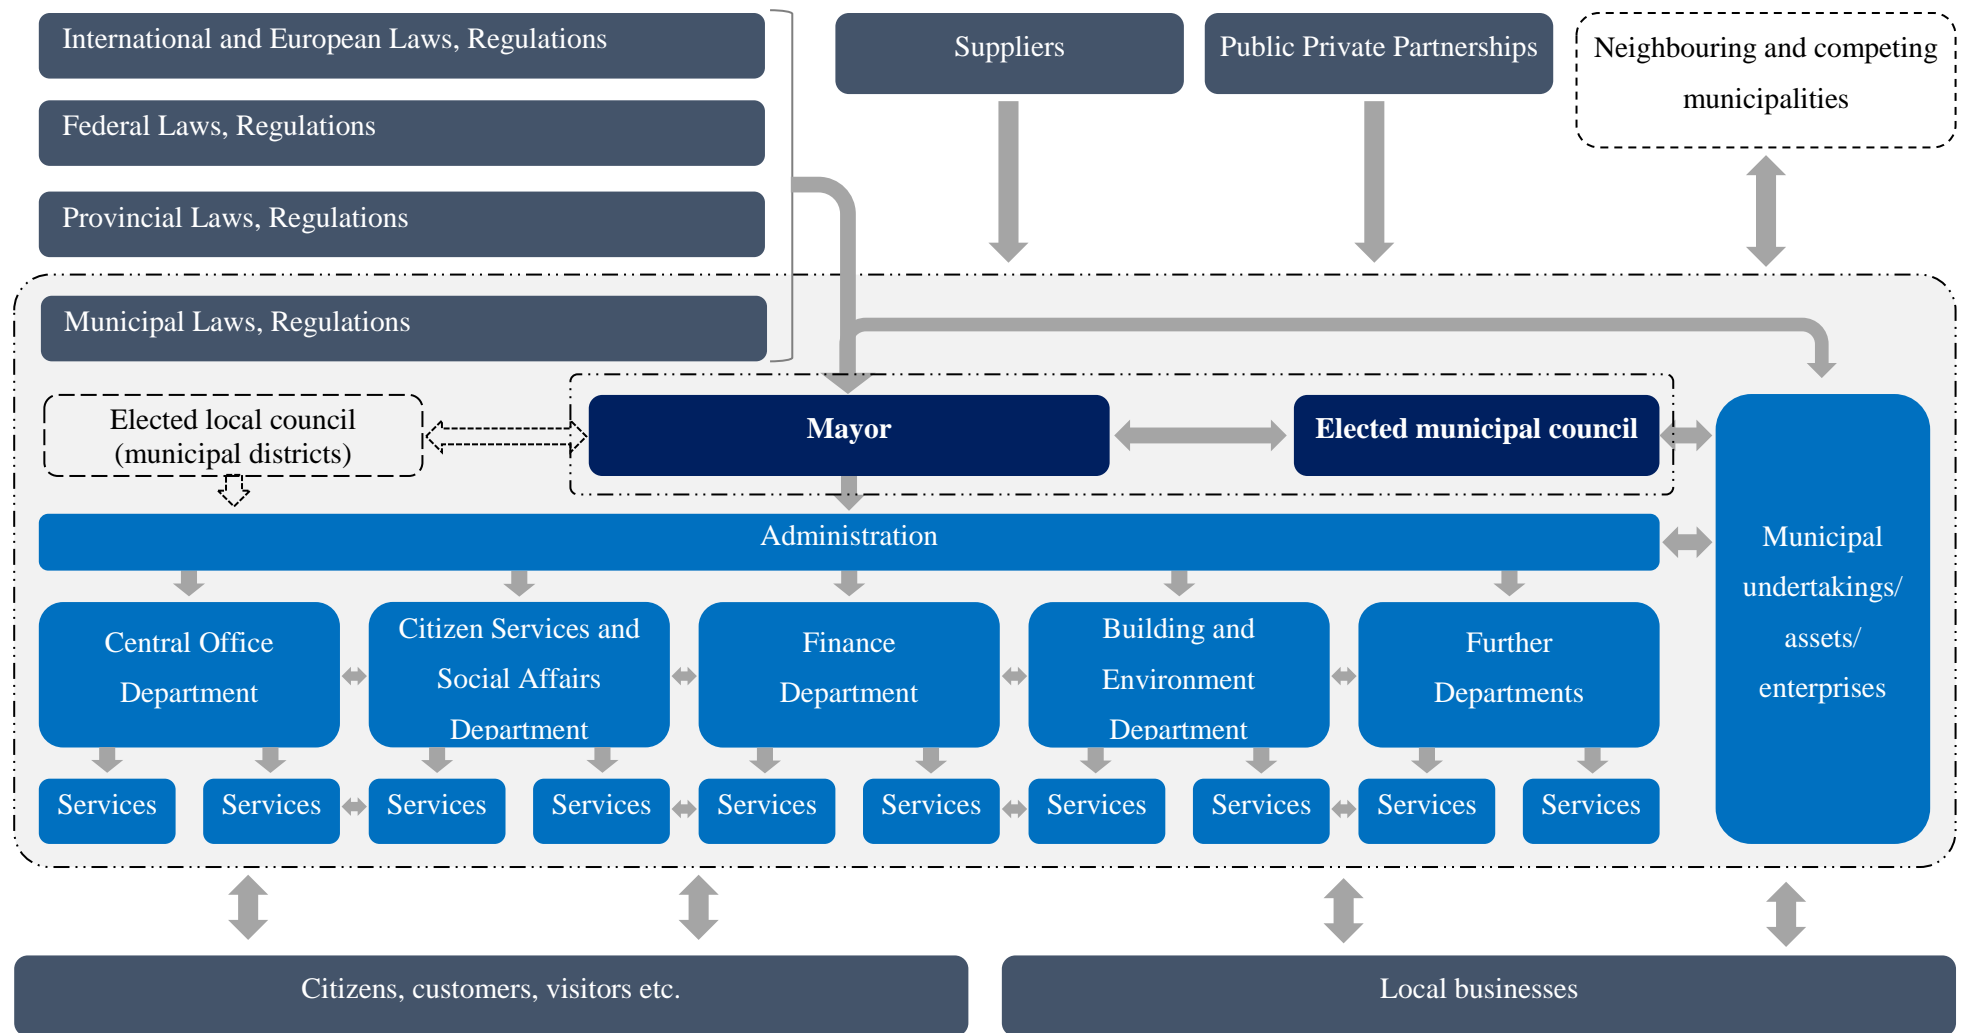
International and European Laws, Regulations

Federal Laws, Regulations

Provincial Laws, Regulations

Municipal Laws, Regulations

Suppliers

Public Private Partnerships

Neighbouring and competing municipalities

Elected local council (municipal districts)

Mayor

Elected municipal council

Administration

Municipal undertakings/ assets/ enterprises

Central Office Department

Citizen Services and Social Affairs Department

Finance Department

Building and Environment Department

Further Departments

Services

Services

Services

Services

Services

Services

Services

Services

Services

Services

Citizens, customers, visitors etc.

Local businesses